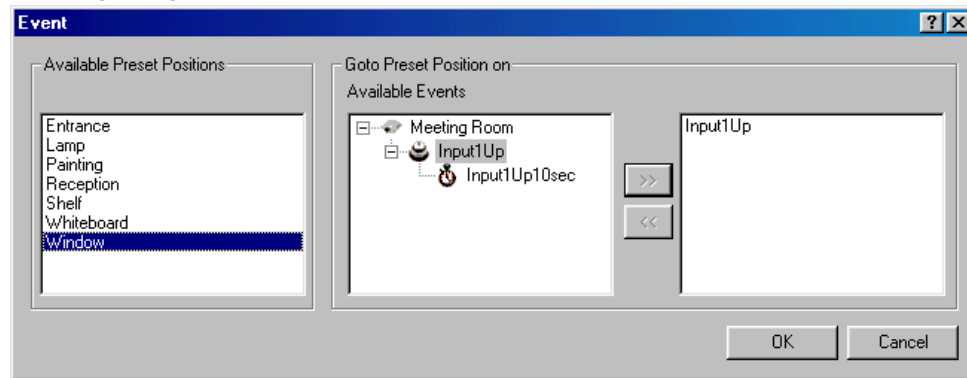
Event

? X

Available Preset Positions

Entrance
Lamp
Painting
Reception
Shelf
Whiteboard
Window

Goto Preset Position on

Available Events

Meeting Room
Input1Up
Input1Up10sec

>>

<<

Input1Up

OK

Cancel